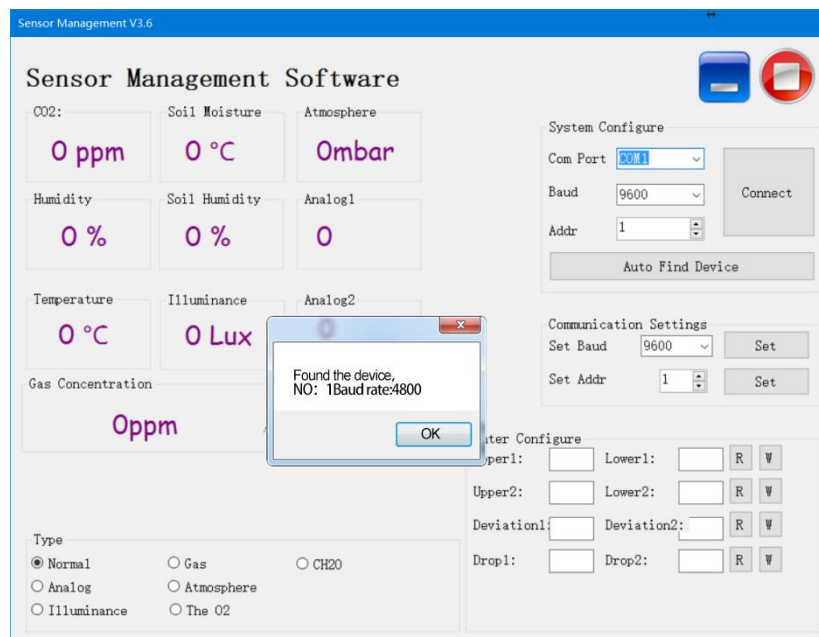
Sensor Management V3.6

Sensor Management Software

CO2:
0 ppm

Soil Moisture
0 °C

Atmosphere
0mbar

Humidity
0 %

Soil Humidity
0 %

Analog1
0

Temperature
0 °C

Illuminance
0 Lux

Analog2
0

Gas Concentration
0ppm

System Configure
Com Port COM1
Baud 9600
Addr 1
Connect
Auto Find Device

Communication Settings
Set Baud 9600 Set
Set Addr 1 Set

Found the device,
NO: 1Baud rate:4800
OK

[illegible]ter Configure
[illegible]per1: Lower1: R W
Upper2: Lower2: R W
Deviation1: Deviation2: R W
Drop1: Drop2: R W

Type
Normal
Gas
CH20
Analog
Atmosphere
Illuminance
The O2